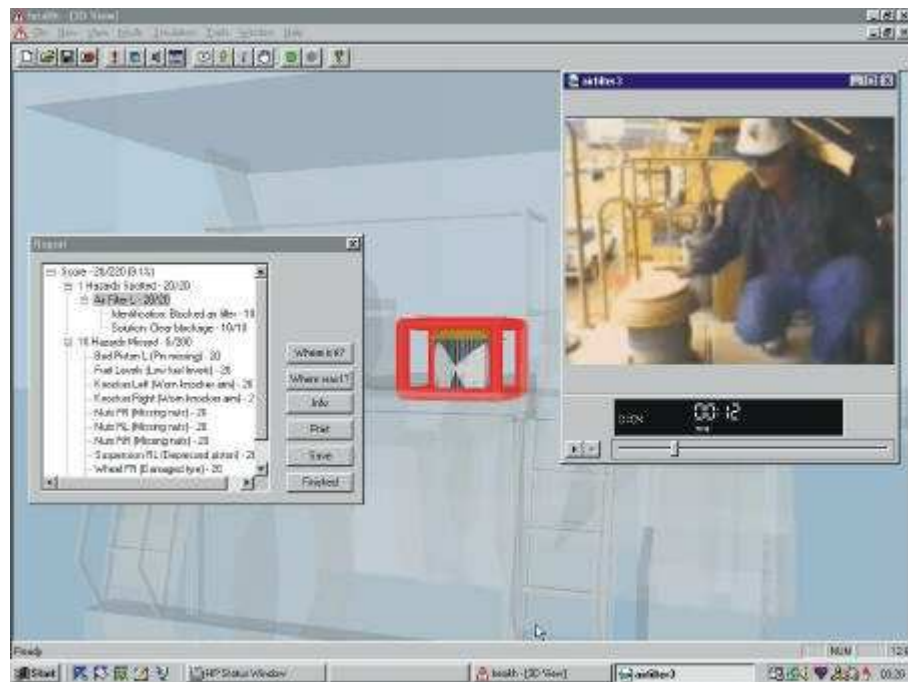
health - [3D View]
File Item View Tools Simulation Tools Window Help

airfilter3

Report

Score - 20/220 (9.1%)
1 Hazards Spotted - 20/20
Air Filter L - 20/20
Identification: Blocked air filter - 10
Solution: Clear blockage - 10/10
10 Hazards Missed - 0/200
Bad Piston L (Pin missing) - 20
Fuel Levels (Low fuel levels) - 20
Knocker Left (Worn knocker arm) - 20
Knocker Right (Worn knocker arm) - 2
Nuts FR (Missing nuts) - 20
Nuts RL (Missing nuts) - 20
Nuts RR (Missing nuts) - 20
Suspension RL (Depressed airset) - 2
Wheel FR (Damaged tyre) - 20

Where is it?
Where was I?
Info
Print
Save
Finished

0:04 00:12

Ready
NUM
Start
HP Status Window
health - [3D View]
airfilter3
09:20